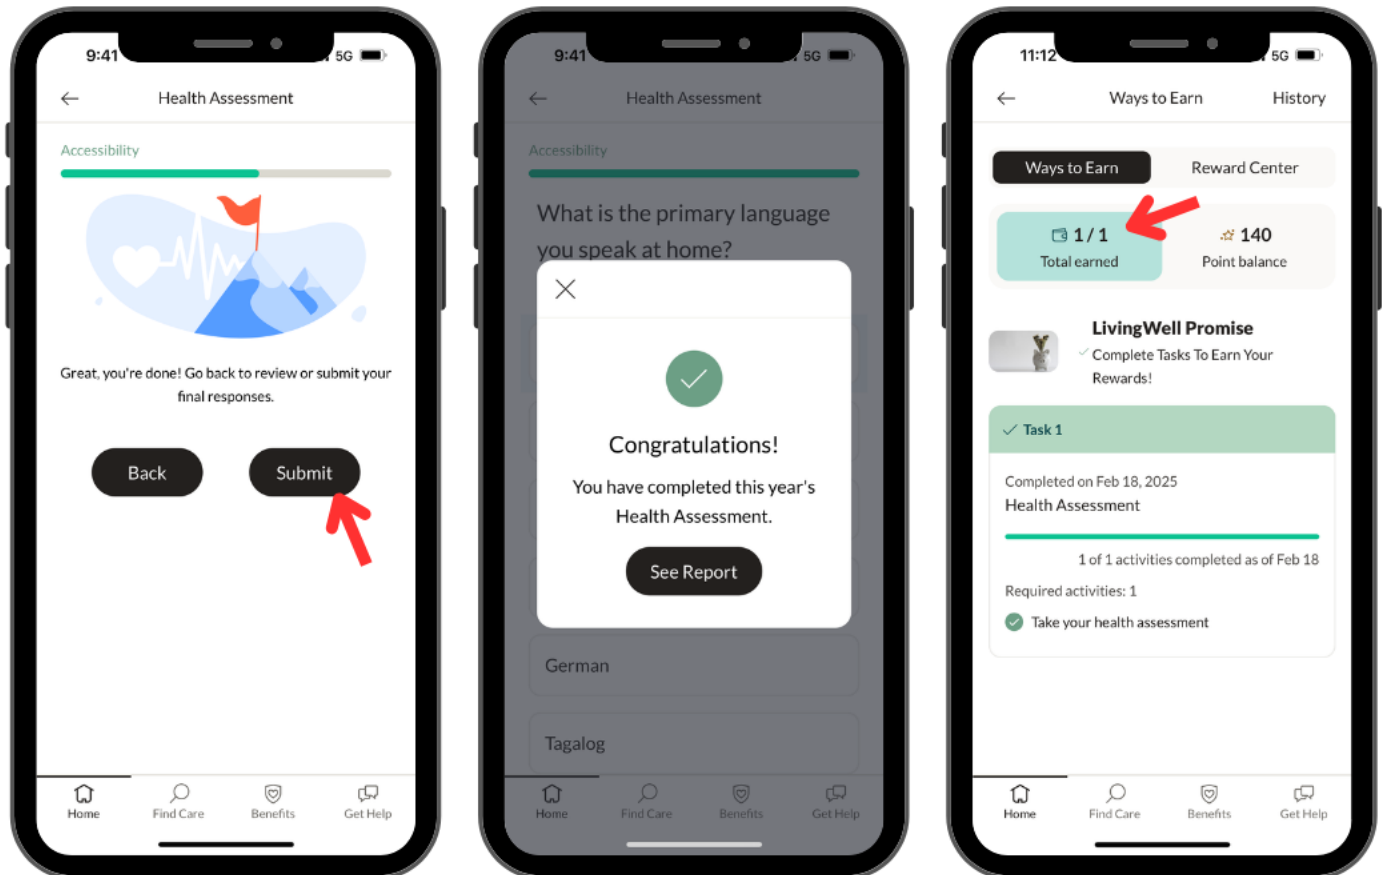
9:41 5G

Health Assessment

Accessibility

Great, you're done! Go back to review or submit your final responses.

Back

Submit

Home Find Care Benefits Get Help

9:41 5G

Health Assessment

Accessibility

What is the primary language you speak at home?

Congratulations!

You have completed this year's Health Assessment.

See Report

German

Tagalog

Home Find Care Benefits Get Help

11:12 5G

Ways to Earn History

Ways to Earn Reward Center

1 / 1
Total earned

140
Point balance

LivingWell Promise
Complete Tasks To Earn Your Rewards!

Task 1

Completed on Feb 18, 2025
Health Assessment

1 of 1 activities completed as of Feb 18

Required activities: 1

Take your health assessment

Home Find Care Benefits Get Help